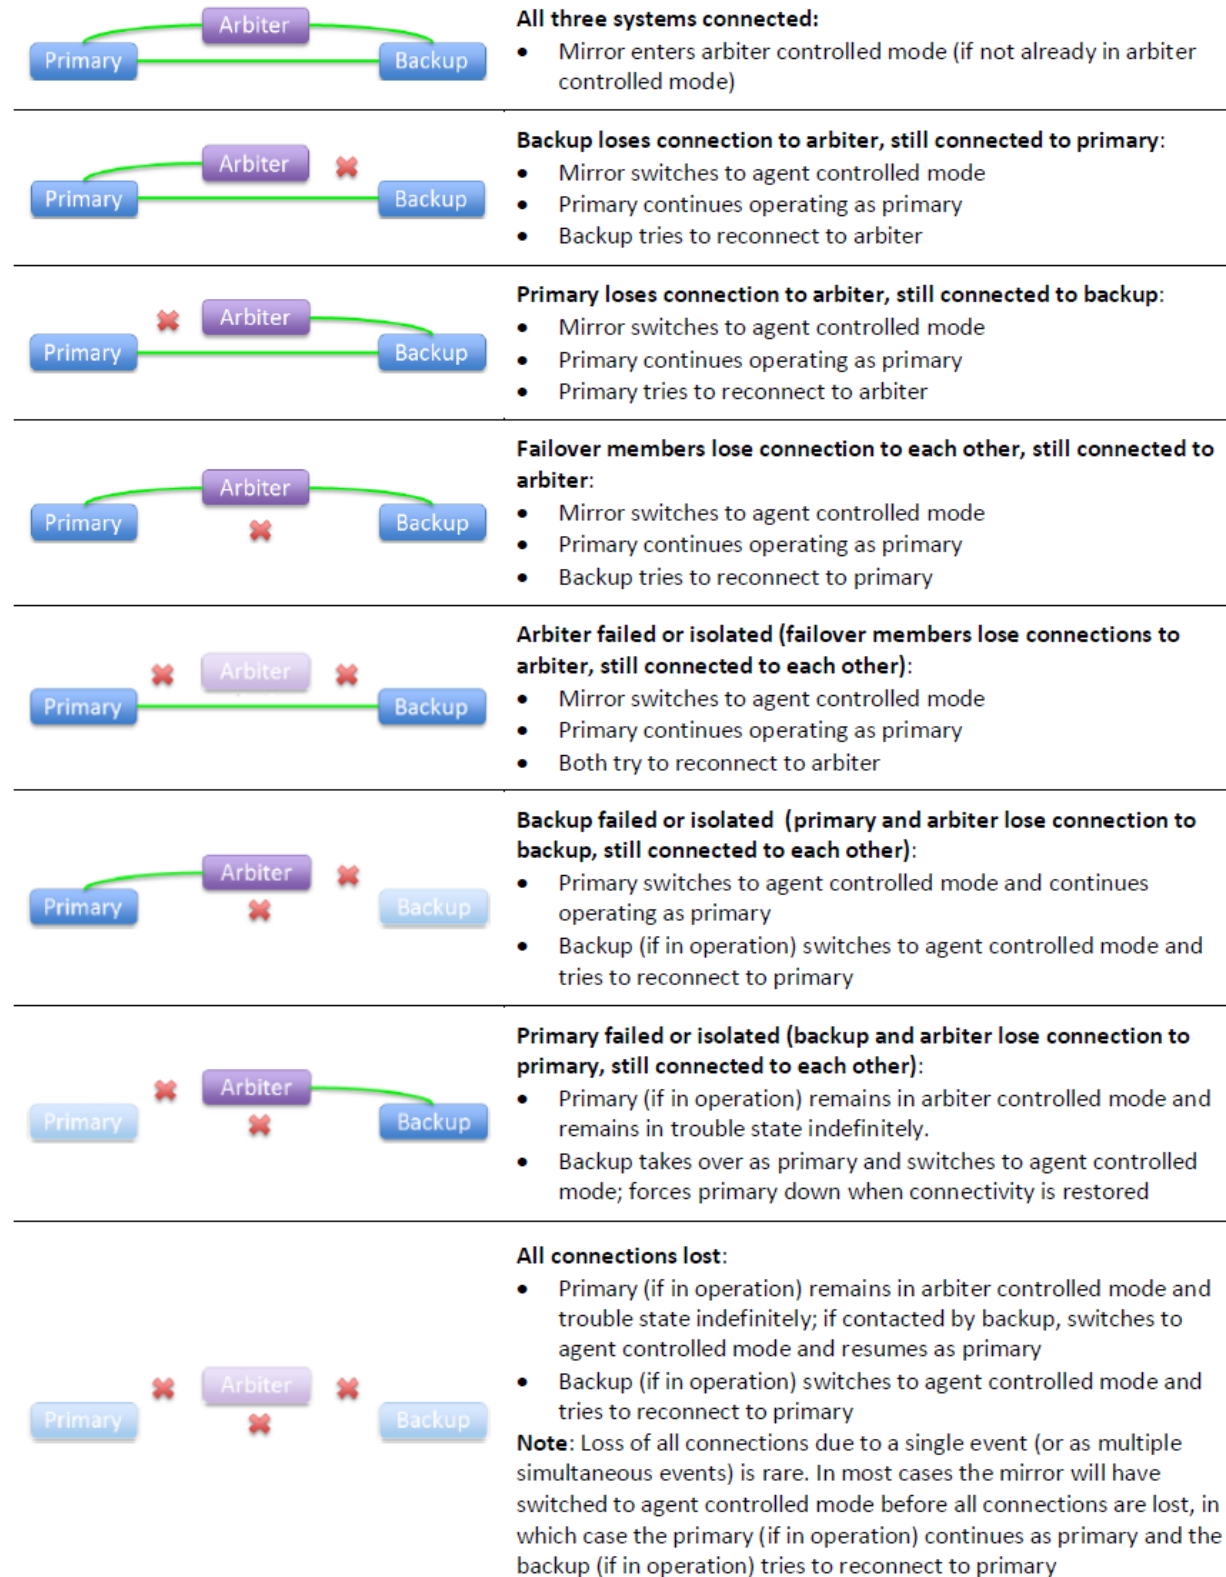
| | |
|---|---|
| Arbiter Primary Backup | **All three systems connected:** • Mirror enters arbiter controlled mode (if not already in arbiter controlled mode) |
| Arbiter Primary Backup | **Backup loses connection to arbiter, still connected to primary**: • Mirror switches to agent controlled mode • Primary continues operating as primary • Backup tries to reconnect to arbiter |
| Arbiter Primary Backup | **Primary loses connection to arbiter, still connected to backup**: • Mirror switches to agent controlled mode • Primary continues operating as primary • Primary tries to reconnect to arbiter |
| Arbiter Primary Backup | **Failover members lose connection to each other, still connected to arbiter**: • Mirror switches to agent controlled mode • Primary continues operating as primary • Backup tries to reconnect to primary |
| Arbiter Primary Backup | **Arbiter failed or isolated (failover members lose connections to arbiter, still connected to each other)**: • Mirror switches to agent controlled mode • Primary continues operating as primary • Both try to reconnect to arbiter |
| Arbiter Primary Backup | **Backup failed or isolated (primary and arbiter lose connection to backup, still connected to each other)**: • Primary switches to agent controlled mode and continues operating as primary • Backup (if in operation) switches to agent controlled mode and tries to reconnect to primary |
| Arbiter Primary Backup | **Primary failed or isolated (backup and arbiter lose connection to primary, still connected to each other)**: • Primary (if in operation) remains in arbiter controlled mode and remains in trouble state indefinitely. • Backup takes over as primary and switches to agent controlled mode; forces primary down when connectivity is restored |
| Arbiter Primary Backup | **All connections lost**: • Primary (if in operation) remains in arbiter controlled mode and trouble state indefinitely; if contacted by backup, switches to agent controlled mode and resumes as primary • Backup (if in operation) switches to agent controlled mode and tries to reconnect to primary **Note**: Loss of all connections due to a single event (or as multiple simultaneous events) is rare. In most cases the mirror will have switched to agent controlled mode before all connections are lost, in which case the primary (if in operation) continues as primary and the backup (if in operation) tries to reconnect to primary |